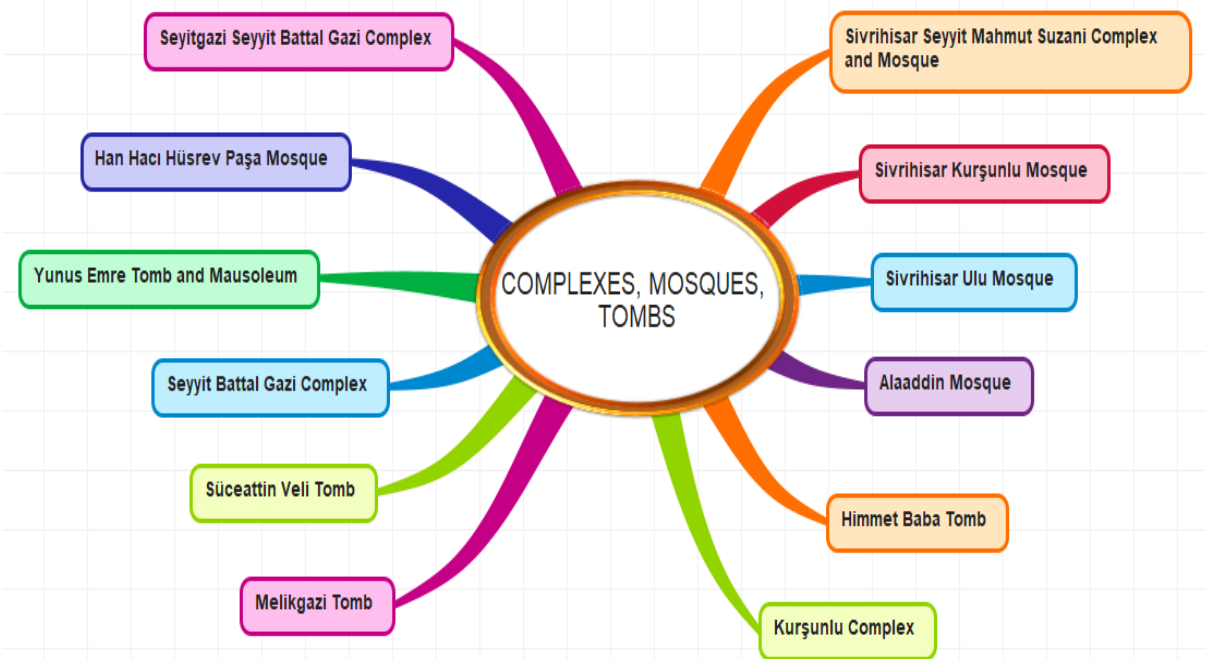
COMPLEXES, MOSQUES, TOMBS

Seyitgazi Seyyit Battal Gazi Complex

Han Hacı Hüsrev Paşa Mosque

Yunus Emre Tomb and Mausoleum

Seyyit Battal Gazi Complex

Süceattin Veli Tomb

Melikgazi Tomb

Sivrihisar Seyyit Mahmut Suzani Complex and Mosque

Sivrihisar Kurşunlu Mosque

Sivrihisar Ulu Mosque

Alaaddin Mosque

Himmet Baba Tomb

Kurşunlu Complex